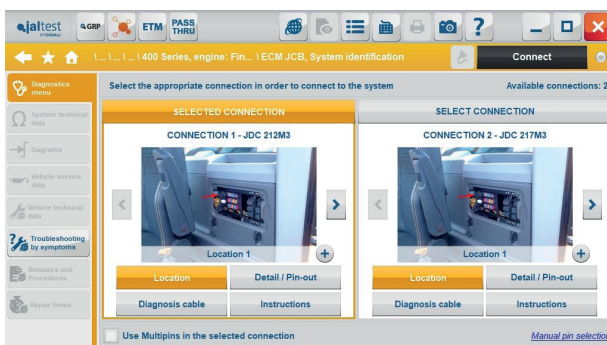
jaltest
GRP
ETM
PASS THRU
? 
\ ... \ ... \ 400 Series, engine: Fin... \ ECM JCB, System identification
Connect
Diagnostics menu
System technical data
Diagrams
Vehicle service data
Vehicle technical data
Troubleshooting by symptoms
Releases and Procedures
Repair times
Select the appropriate connection in order to connect to the system
Available connections: 2
SELECTED CONNECTION
CONNECTION 1 - JDC 212M3
Location 1
Location
Detail / Pin-out
Diagnosis cable
Instructions
SELECT CONNECTION
CONNECTION 2 - JDC 217M3
Location 1
Location
Detail / Pin-out
Diagnosis cable
Instructions
Use Multipins in the selected connection
Manual pin selectio